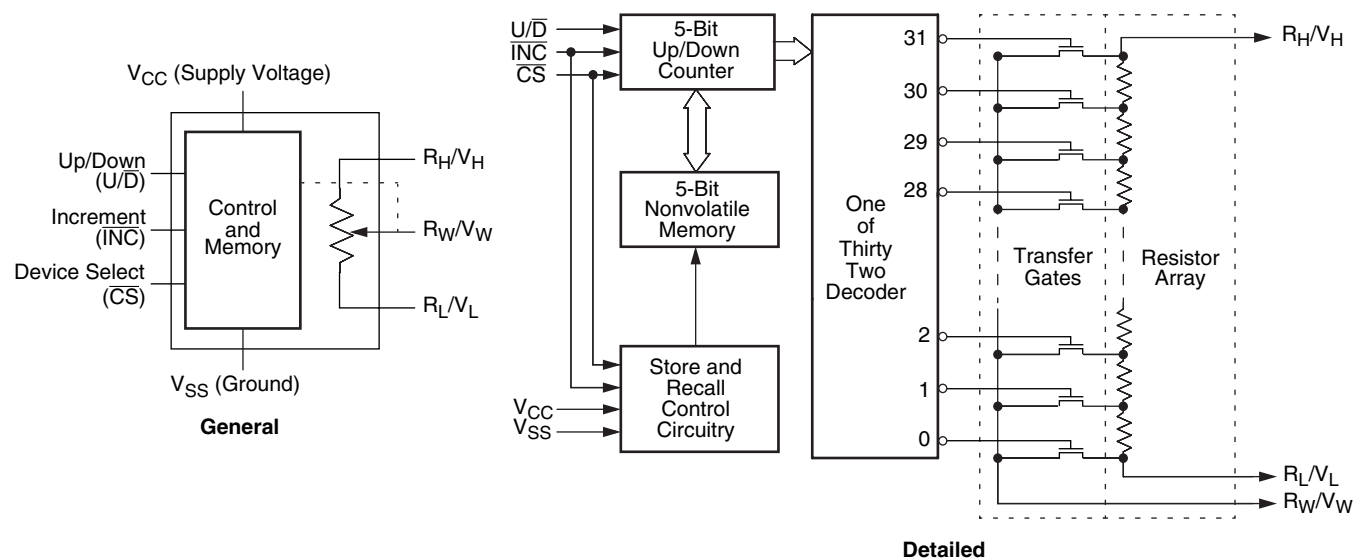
$V_{CC}$ (Supply Voltage)

Up/Down ($U/\overline{D}$)

Increment ($\overline{INC}$)

Device Select ($\overline{CS}$)

Control and Memory

$R_H/V_H$

$R_W/V_W$

$R_L/V_L$

$V_{SS}$ (Ground)

General

$U/\overline{D}$
$\overline{INC}$
$\overline{CS}$

5-Bit Up/Down Counter

5-Bit Nonvolatile Memory

Store and Recall Control Circuitry

$V_{CC}$
$V_{SS}$

One of Thirty Two Decoder

31
30
29
28
2
1
0

Transfer Gates

Resistor Array

$R_H/V_H$

$R_L/V_L$

$R_W/V_W$

Detailed